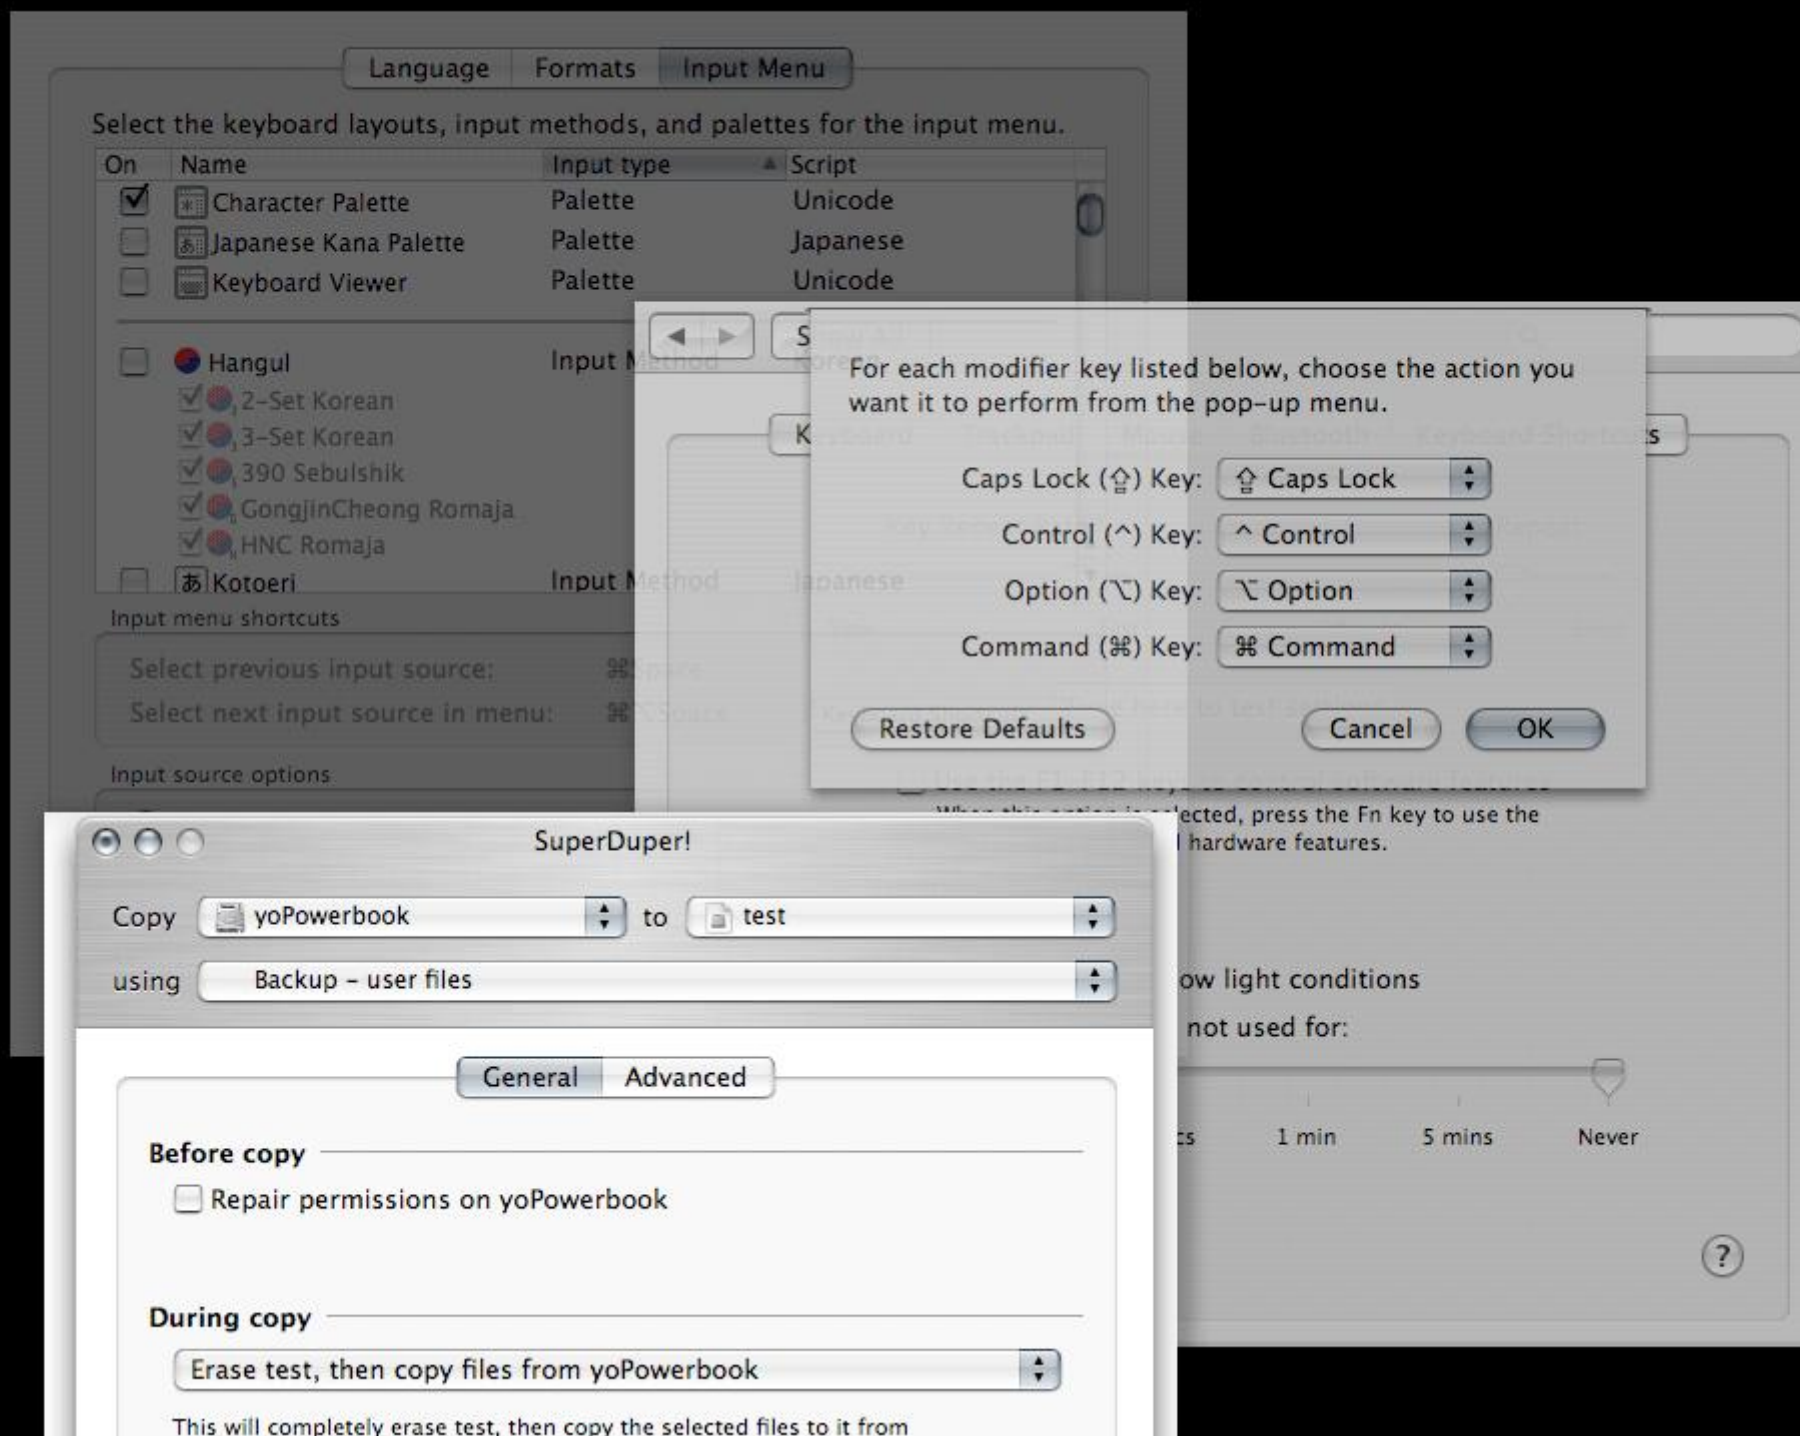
Language Formats Input Menu

Select the keyboard layouts, input methods, and palettes for the input menu.

| On | Name | Input type | Script |
|---|---|---|---|
| ☑ | Character Palette | Palette | Unicode |
| ☐ | Japanese Kana Palette | Palette | Japanese |
| ☐ | Keyboard Viewer | Palette | Unicode |
| ☐ | Hangul | Input Method | Korean |
| ☑ | 2-Set Korean | | |
| ☑ | 3-Set Korean | | |
| ☑ | 390 Sebulshik | | |
| ☑ | GongjinCheong Romaja | | |
| ☑ | HNC Romaja | | |
| ☐ | Kotoeri | Input Method | Japanese |

Input menu shortcuts

Select previous input source: ⌘Space

Select next input source in menu: ⌘⌥Space

Input source options

For each modifier key listed below, choose the action you want it to perform from the pop-up menu.

Caps Lock (⇪) Key: ⇪ Caps Lock

Control (^) Key: ^ Control

Option (⌥) Key: ⌥ Option

Command (⌘) Key: ⌘ Command

Restore Defaults

Cancel

OK

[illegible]ected, press the Fn key to use the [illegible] hardware features.

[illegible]ow light conditions

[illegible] not used for:

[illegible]s 1 min 5 mins Never

?

SuperDuper!

Copy yoPowerbook to test

using Backup - user files

General Advanced

Before copy

Repair permissions on yoPowerbook

During copy

Erase test, then copy files from yoPowerbook

This will completely erase test, then copy the selected files to it from